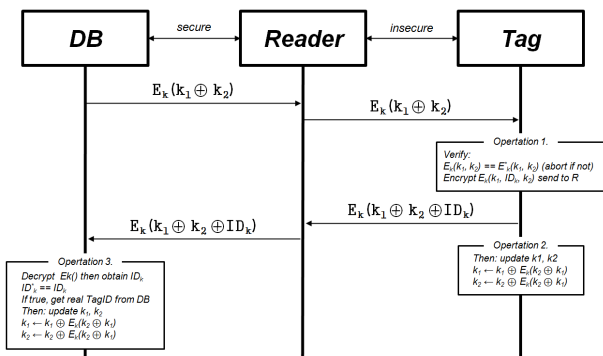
DB

secure

Reader

insecure

Tag

$E_k(k_1 \oplus k_2)$

$E_k(k_1 \oplus k_2)$

Opertation 1.

Verify:
$E_k(k_1, k_2) == E'_k(k_1, k_2)$ (abort if not)
Encrypt $E_k(k_1, ID_k, k_2)$ send to R

$E_k(k_1 \oplus k_2 \oplus ID_k)$

$E_k(k_1 \oplus k_2 \oplus ID_k)$

Opertation 2.

Then: update k1, k2
$k_1 \leftarrow k_1 \oplus E_k(k_2 \oplus k_1)$
$k_2 \leftarrow k_2 \oplus E_k(k_2 \oplus k_1)$

Opertation 3.

Decrypt Ek() then obtain $ID_k$
$ID'_k == ID_k$
If true, get real TagID from DB
Then: update $k_1$, $k_2$
$k_1 \leftarrow k_1 \oplus E_k(k_2 \oplus k_1)$
$k_2 \leftarrow k_2 \oplus E_k(k_2 \oplus k_1)$